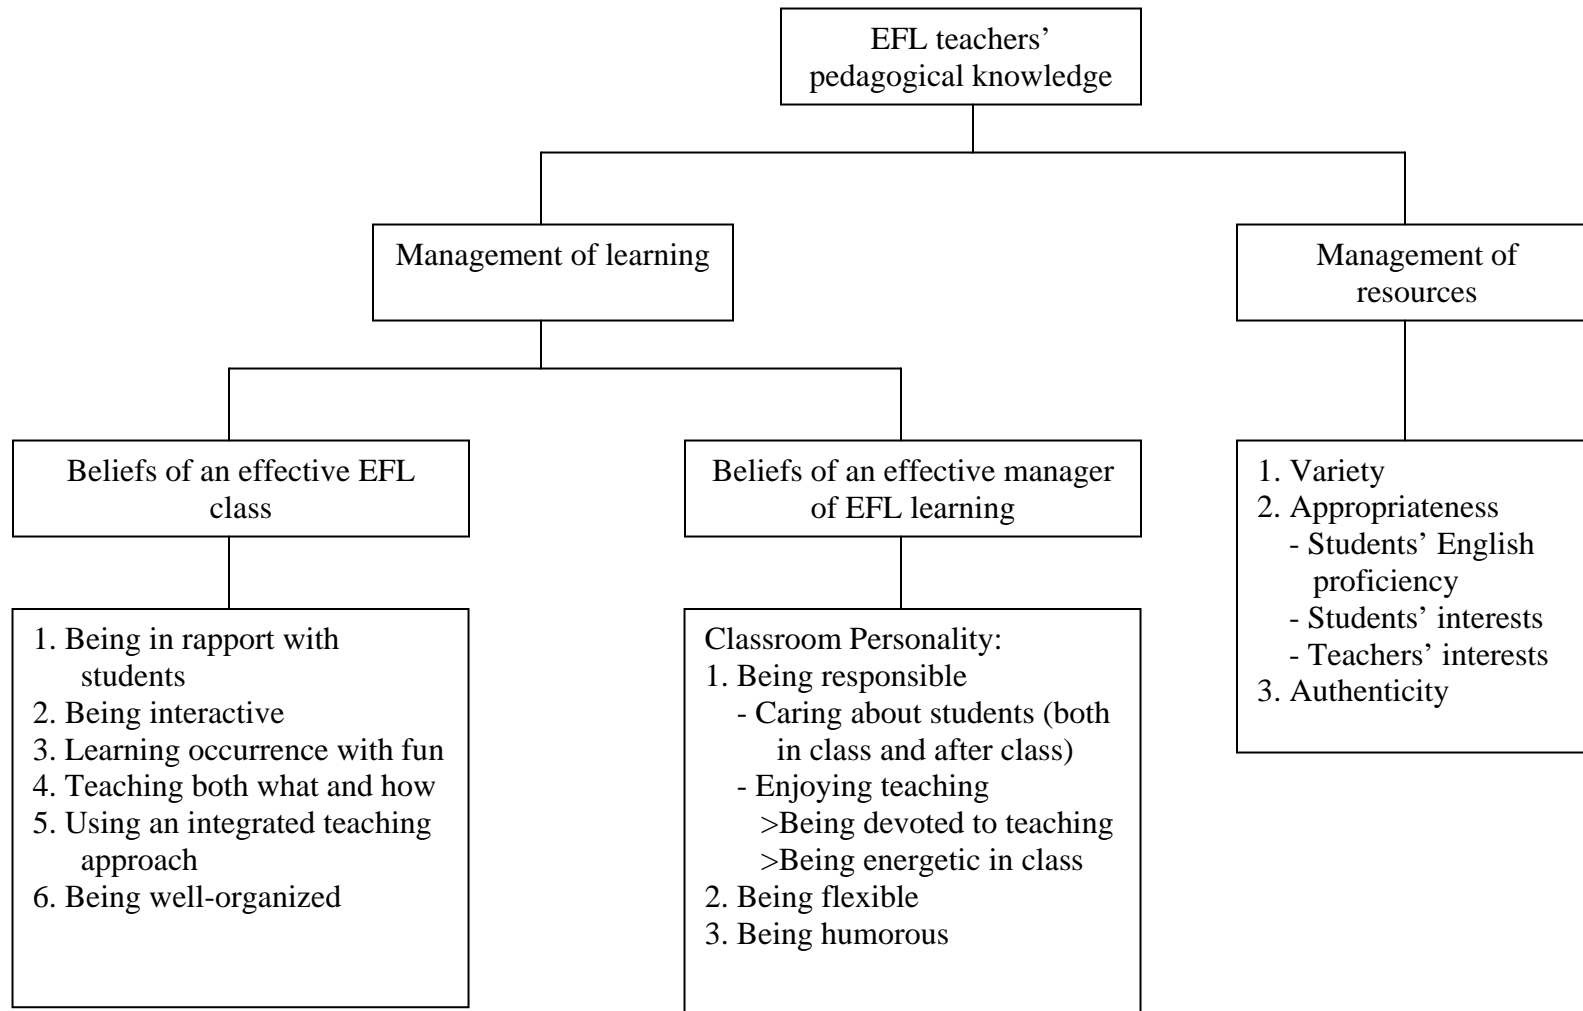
EFL teachers' pedagogical knowledge

Management of learning

Management of resources

Beliefs of an effective EFL class

Beliefs of an effective manager of EFL learning

1. Variety
2. Appropriateness
- Students' English proficiency
- Students' interests
- Teachers' interests
3. Authenticity

1. Being in rapport with students
2. Being interactive
3. Learning occurrence with fun
4. Teaching both what and how
5. Using an integrated teaching approach
6. Being well-organized

Classroom Personality:
1. Being responsible
- Caring about students (both in class and after class)
- Enjoying teaching
>Being devoted to teaching
>Being energetic in class
2. Being flexible
3. Being humorous